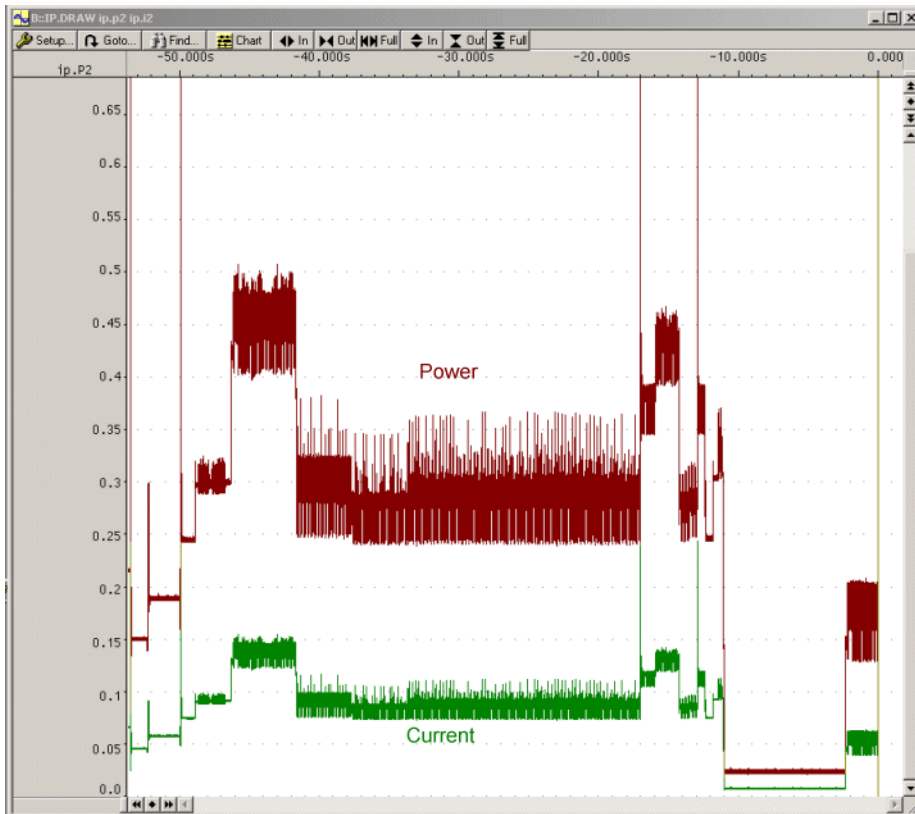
B::IP.DRAW ip.p2 ip.i2

Setup... Goto... Find... Chart In Out Full In Out Full

ip.P2

-50.000s -40.000s -30.000s -20.000s -10.000s 0.000

0.65
0.6
0.55
0.5
0.45
0.4
0.35
0.3
0.25
0.2
0.15
0.1
0.05
0.0

Power

Current